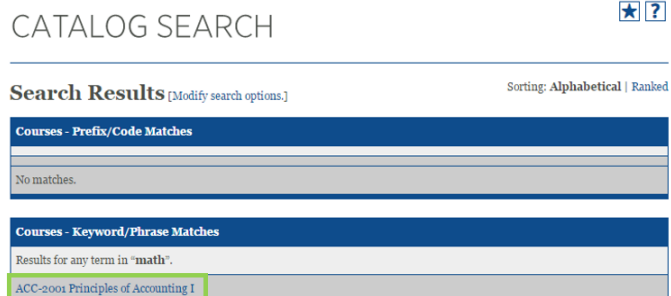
CATALOG SEARCH

★ ?

Search Results [Modify search options.]

Sorting: Alphabetical | Ranked

Courses - Prefix/Code Matches

No matches.

Courses - Keyword/Phrase Matches

Results for any term in "math".

ACC-2001 Principles of Accounting I